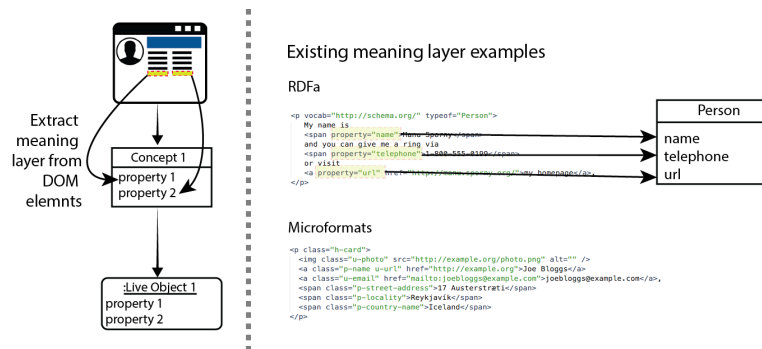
Extract meaning layer from DOM elemnts

Concept 1
property 1
property 2

:Live Object 1
property 1
property 2

Existing meaning layer examples

RDFa

<p vocab="http://schema.org/" typeof="Person">
My name is
<span property="name">Manu Sporny</span>
and you can give me a ring via
<span property="telephone">1-800-555-0199</span>
or visit
<a property="url" href="http://manu.sporny.org/">my homepage</a>.
</p>

Person
name
telephone
url

Microformats

<p class="h-card">
<img class="u-photo" src="http://example.org/photo.png" alt="" />
<a class="p-name u-url" href="http://example.org">Joe Bloggs</a>
<a class="u-email" href="mailto:joebloggs@example.com">joebloggs@example.com</a>,
<span class="p-street-address">17 Austerstræti</span>
<span class="p-locality">Reykjavík</span>
<span class="p-country-name">Iceland</span>
</p>